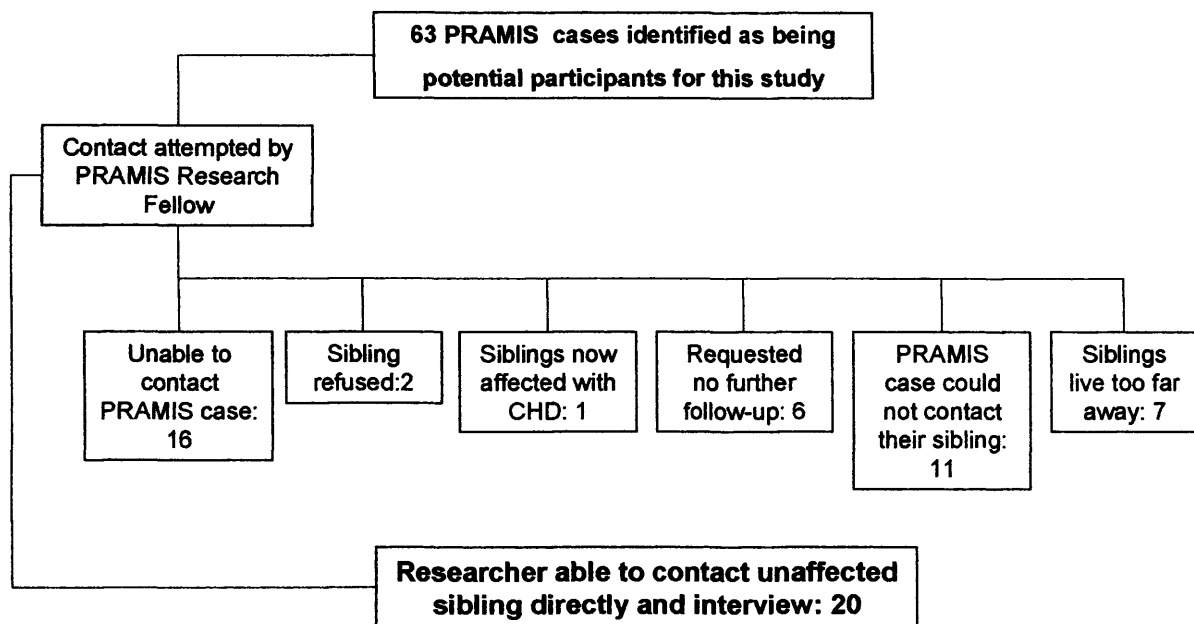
63 PRAMIS cases identified as being potential participants for this study

Contact attempted by PRAMIS Research Fellow

Unable to contact PRAMIS case: 16

Sibling refused:2

Siblings now affected with CHD: 1

Requested no further follow-up: 6

PRAMIS case could not contact their sibling: 11

Siblings live too far away: 7

Researcher able to contact unaffected sibling directly and interview: 20